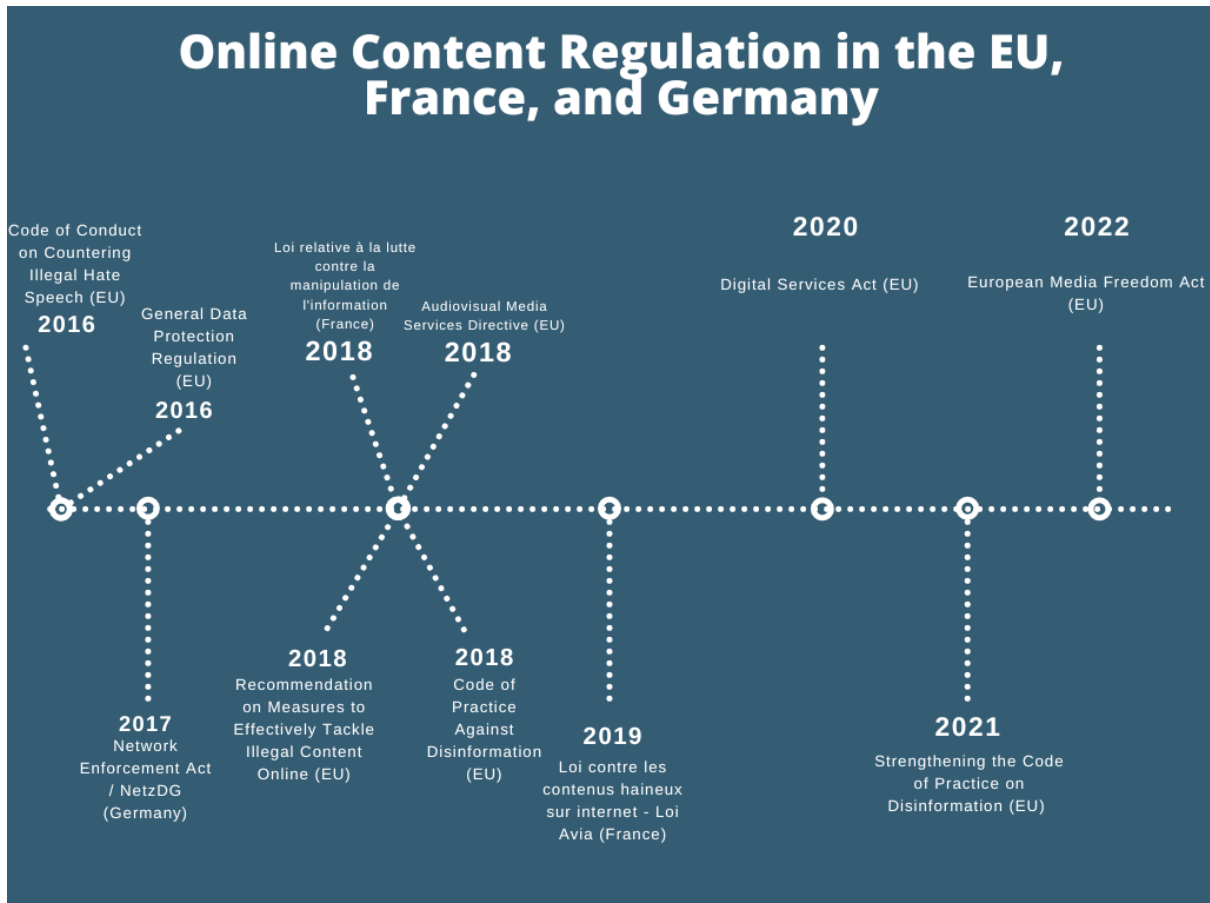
Online Content Regulation in the EU, France, and Germany

Code of Conduct on Countering Illegal Hate Speech (EU)
2016

General Data Protection Regulation (EU)
2016

Loi relative à la lutte contre la manipulation de l'information (France)
2018

Audiovisual Media Services Directive (EU)
2018

2020
Digital Services Act (EU)

2022
European Media Freedom Act (EU)

2017
Network Enforcement Act / NetzDG (Germany)

2018
Recommendation on Measures to Effectively Tackle Illegal Content Online (EU)

2018
Code of Practice Against Disinformation (EU)

2019
Loi contre les contenus haineux sur internet - Loi Avia (France)

2021
Strengthening the Code of Practice on Disinformation (EU)